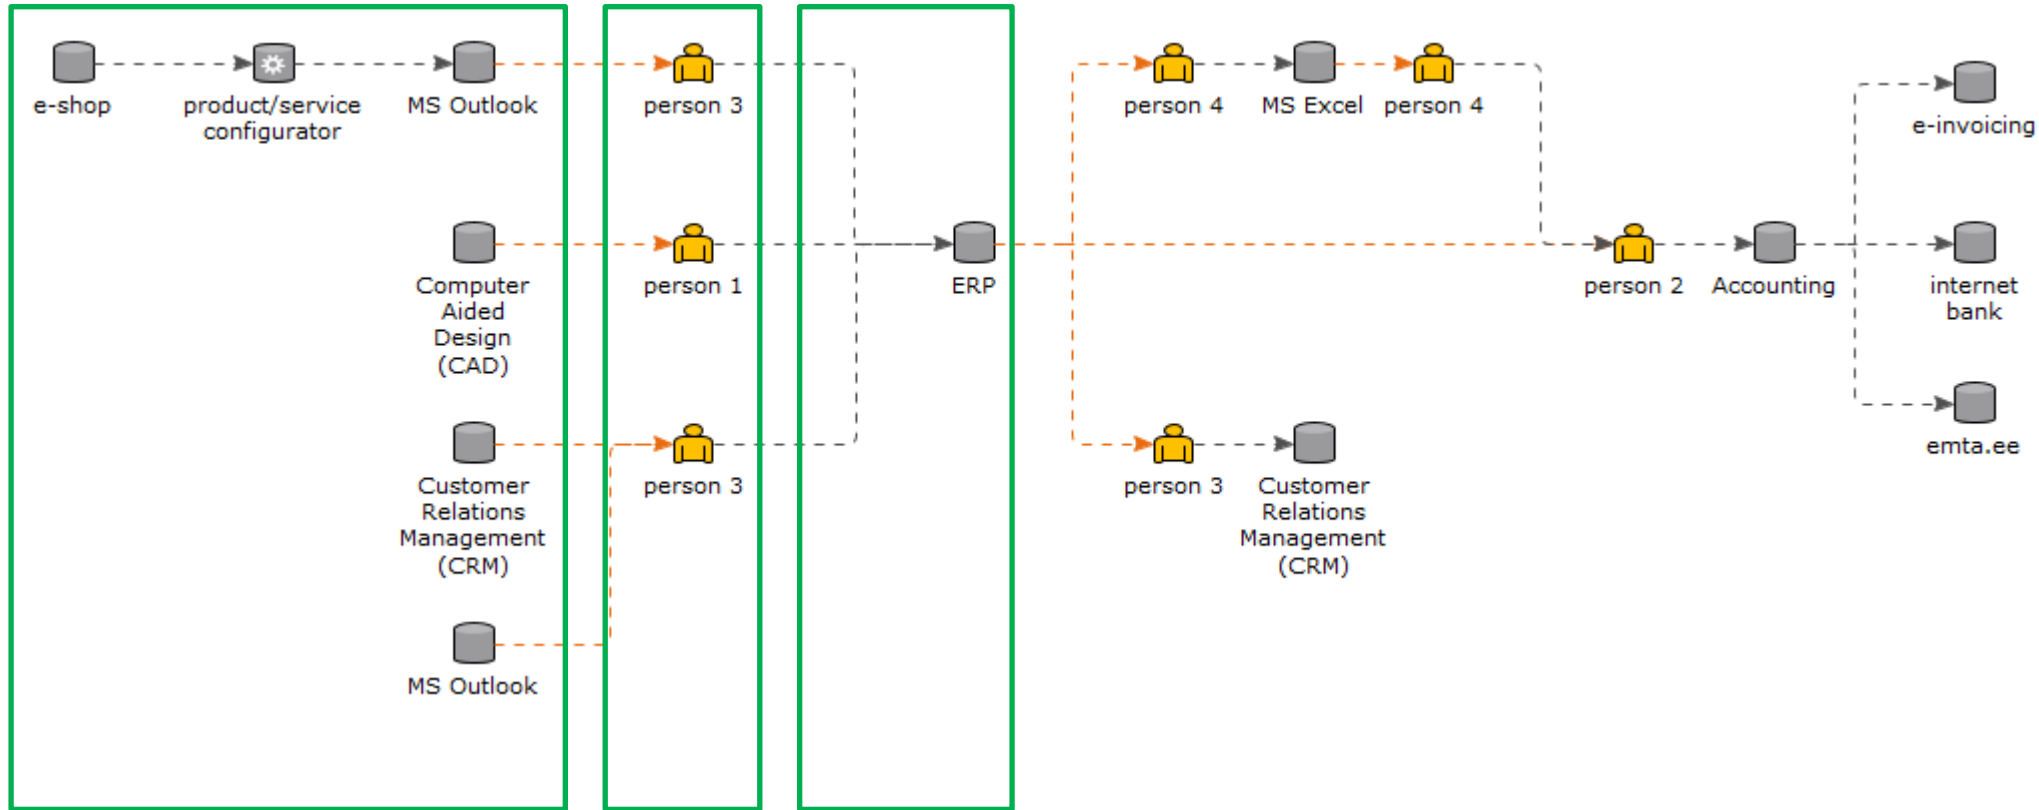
e-shop
product/service configurator
MS Outlook
person 3
person 4
MS Excel
person 4
e-invoicing

Computer Aided Design (CAD)
person 1
ERP
person 2
Accounting
internet bank

emta.ee

Customer Relations Management (CRM)
person 3
person 3
Customer Relations Management (CRM)

MS Outlook